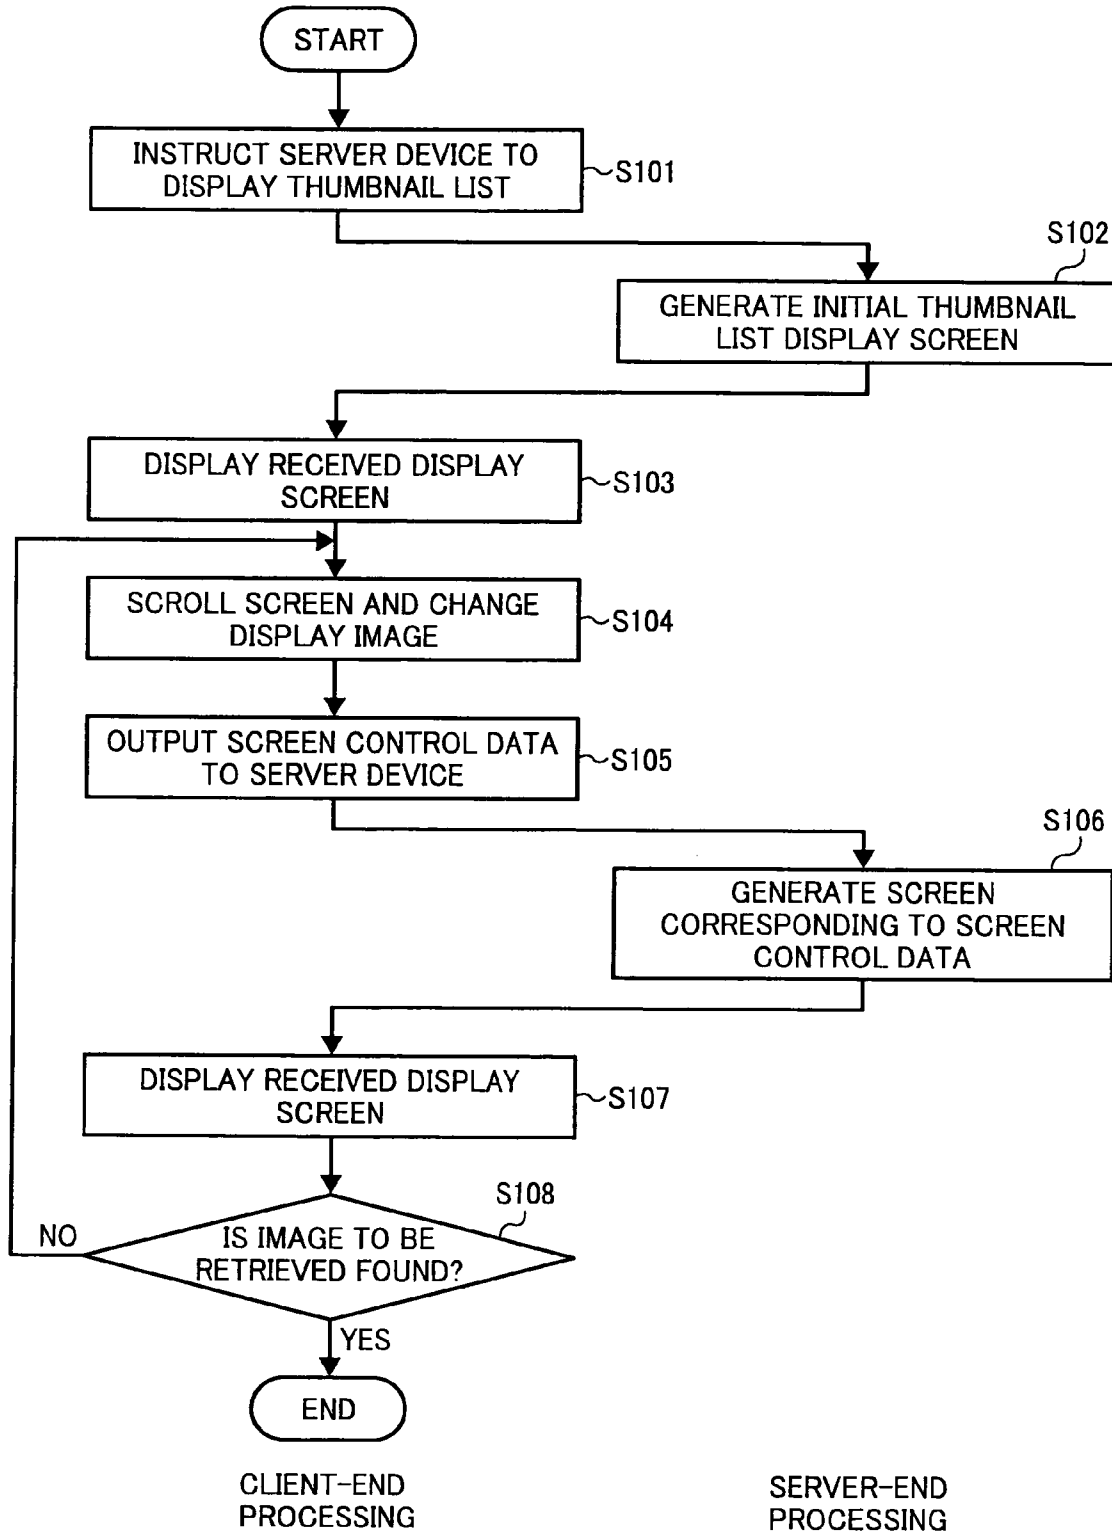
START

INSTRUCT SERVER DEVICE TO DISPLAY THUMBNAIL LIST
S101

S102
GENERATE INITIAL THUMBNAIL LIST DISPLAY SCREEN

DISPLAY RECEIVED DISPLAY SCREEN
S103

SCROLL SCREEN AND CHANGE DISPLAY IMAGE
S104

OUTPUT SCREEN CONTROL DATA TO SERVER DEVICE
S105

S106
GENERATE SCREEN CORRESPONDING TO SCREEN CONTROL DATA

DISPLAY RECEIVED DISPLAY SCREEN
S107

S108
IS IMAGE TO BE RETRIEVED FOUND?
NO
YES

END

CLIENT-END PROCESSING

SERVER-END PROCESSING